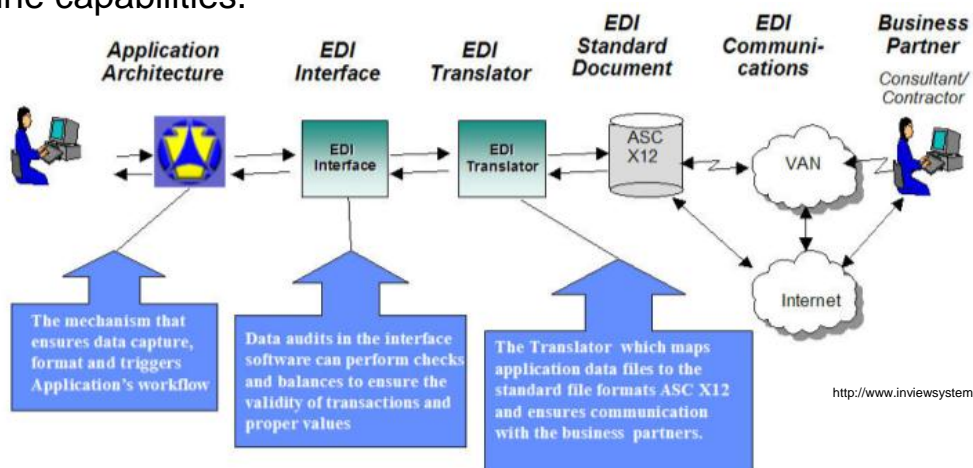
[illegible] capabilities.

Application Architecture

EDI Interface

EDI Translator

EDI Standard Document

EDI Communications

Business Partner

Consultant/ Contractor

EDI Interface

EDI Translator

ASC X12

VAN

Internet

The mechanism that ensures data capture, format and triggers Application's workflow

Data audits in the interface software can perform checks and balances to ensure the validity of transactions and proper values

The Translator which maps application data files to the standard file formats ASC X12 and ensures communication with the business partners.

http://www.inviewsystem